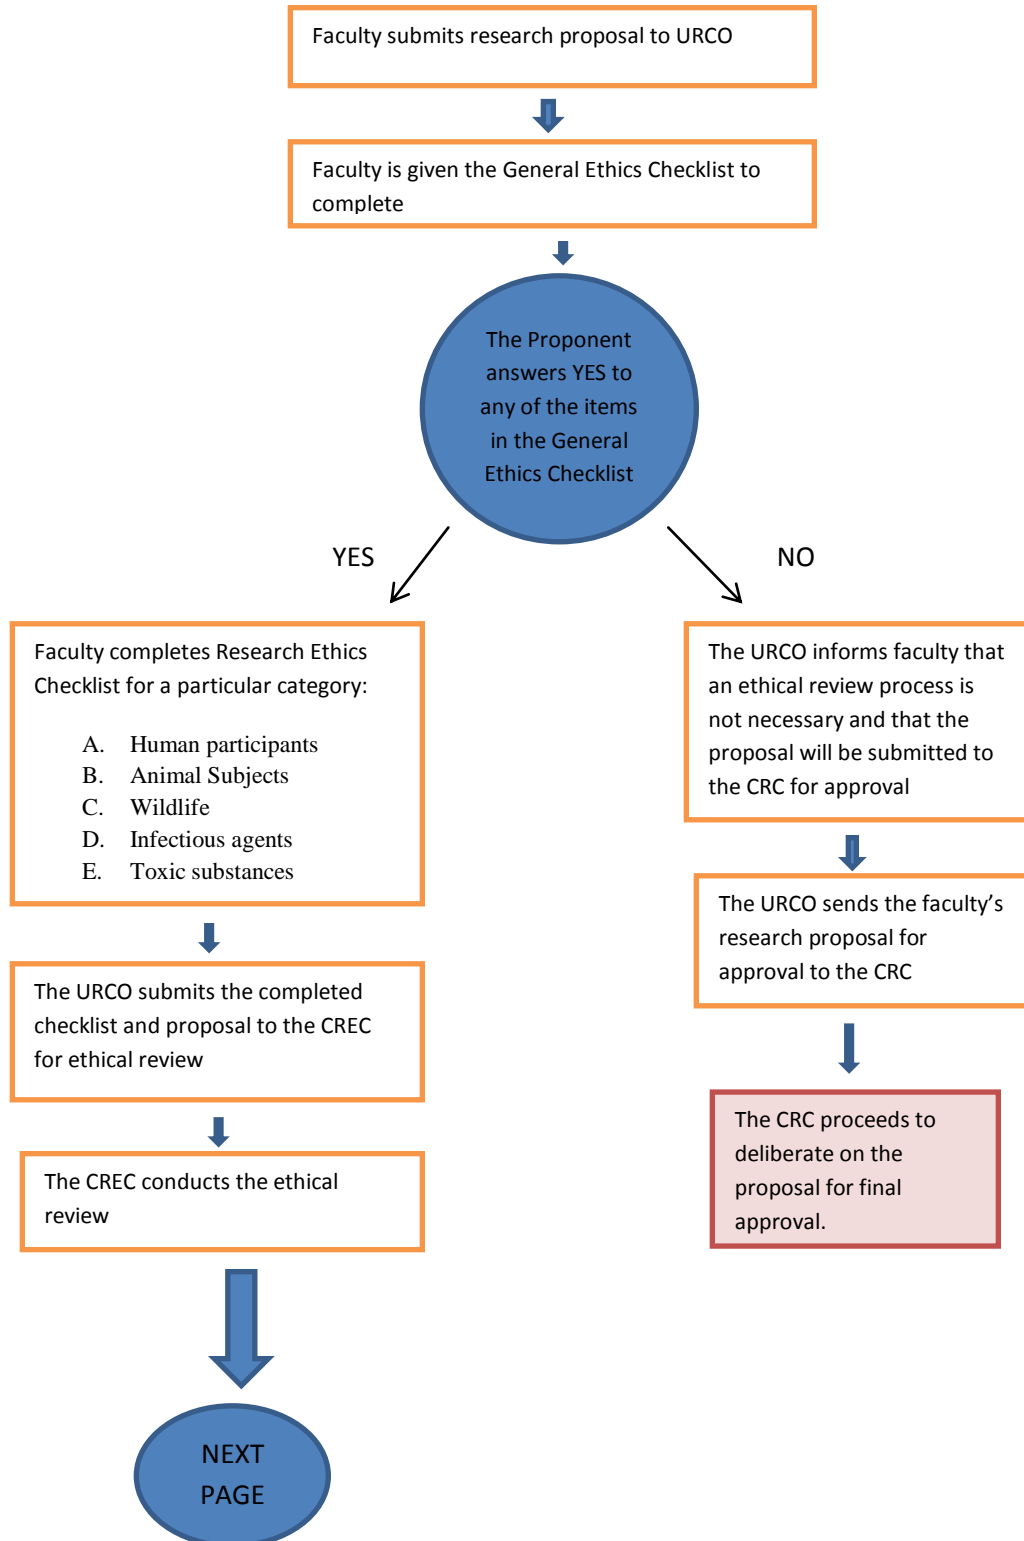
Faculty submits research proposal to URCO

Faculty is given the General Ethics Checklist to complete

The Proponent answers YES to any of the items in the General Ethics Checklist

YES

NO

Faculty completes Research Ethics Checklist for a particular category:

A. Human participants
B. Animal Subjects
C. Wildlife
D. Infectious agents
E. Toxic substances

The URCO submits the completed checklist and proposal to the CREC for ethical review

The CREC conducts the ethical review

NEXT PAGE

The URCO informs faculty that an ethical review process is not necessary and that the proposal will be submitted to the CRC for approval

The URCO sends the faculty's research proposal for approval to the CRC

The CRC proceeds to deliberate on the proposal for final approval.